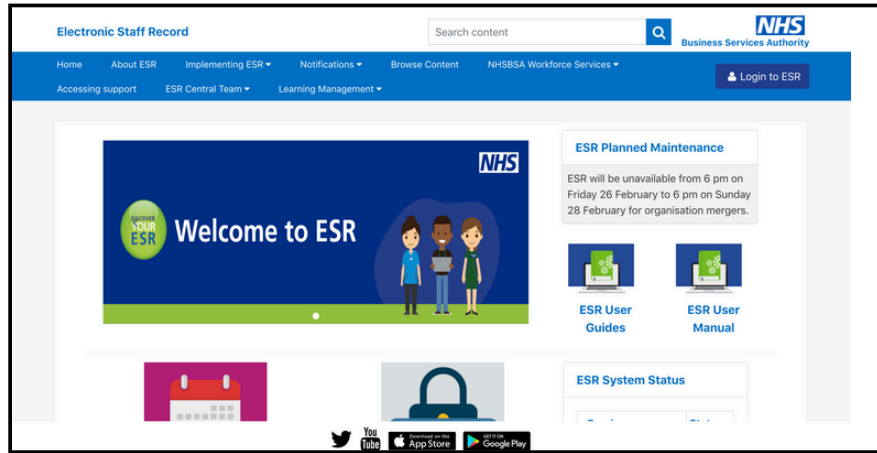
Electronic Staff Record

Search content

NHS
Business Services Authority

Home About ESR Implementing ESR Notifications Browse Content NHSBSA Workforce Services

Login to ESR

Accessing support ESR Central Team Learning Management

NHS

DISCOVER YOUR ESR

Welcome to ESR

ESR Planned Maintenance

ESR will be unavailable from 6 pm on Friday 26 February to 6 pm on Sunday 28 February for organisation mergers.

ESR User Guides

ESR User Manual

ESR System Status

You Tube

Download on the App Store

GET IT ON Google Play